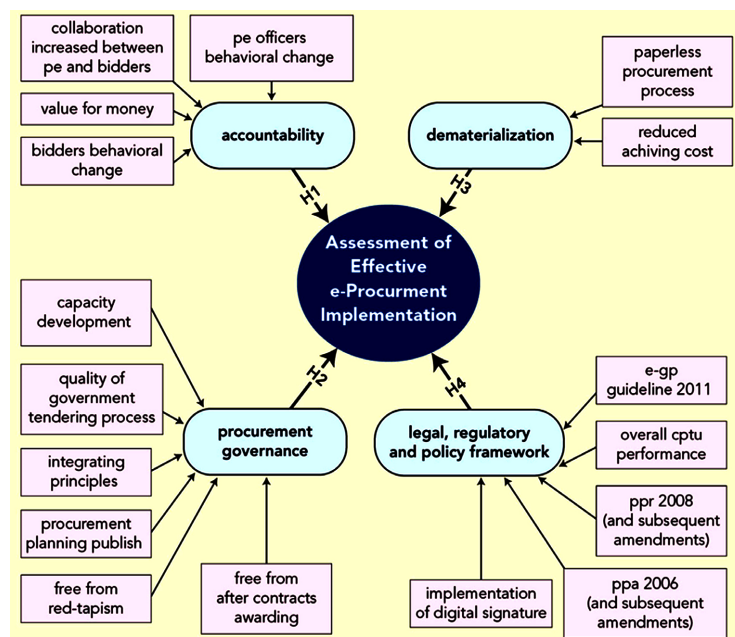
collaboration increased between pe and bidders

pe officers behavioral change

value for money

bidders behavioral change

accountability

H1

paperless procurement process

dematerialization

reduced achiving cost

H3

Assessment of Effective e-Procurment Implementation

capacity development

quality of government tendering process

integrating principles

procurement planning publish

free from red-tapism

H2

procurement governance

free from after contracts awarding

H4

legal, regulatory and policy framework

e-gp guideline 2011

overall cptu performance

ppr 2008 (and subsequent amendments)

implementation of digital signature

ppa 2006 (and subsequent amendments)